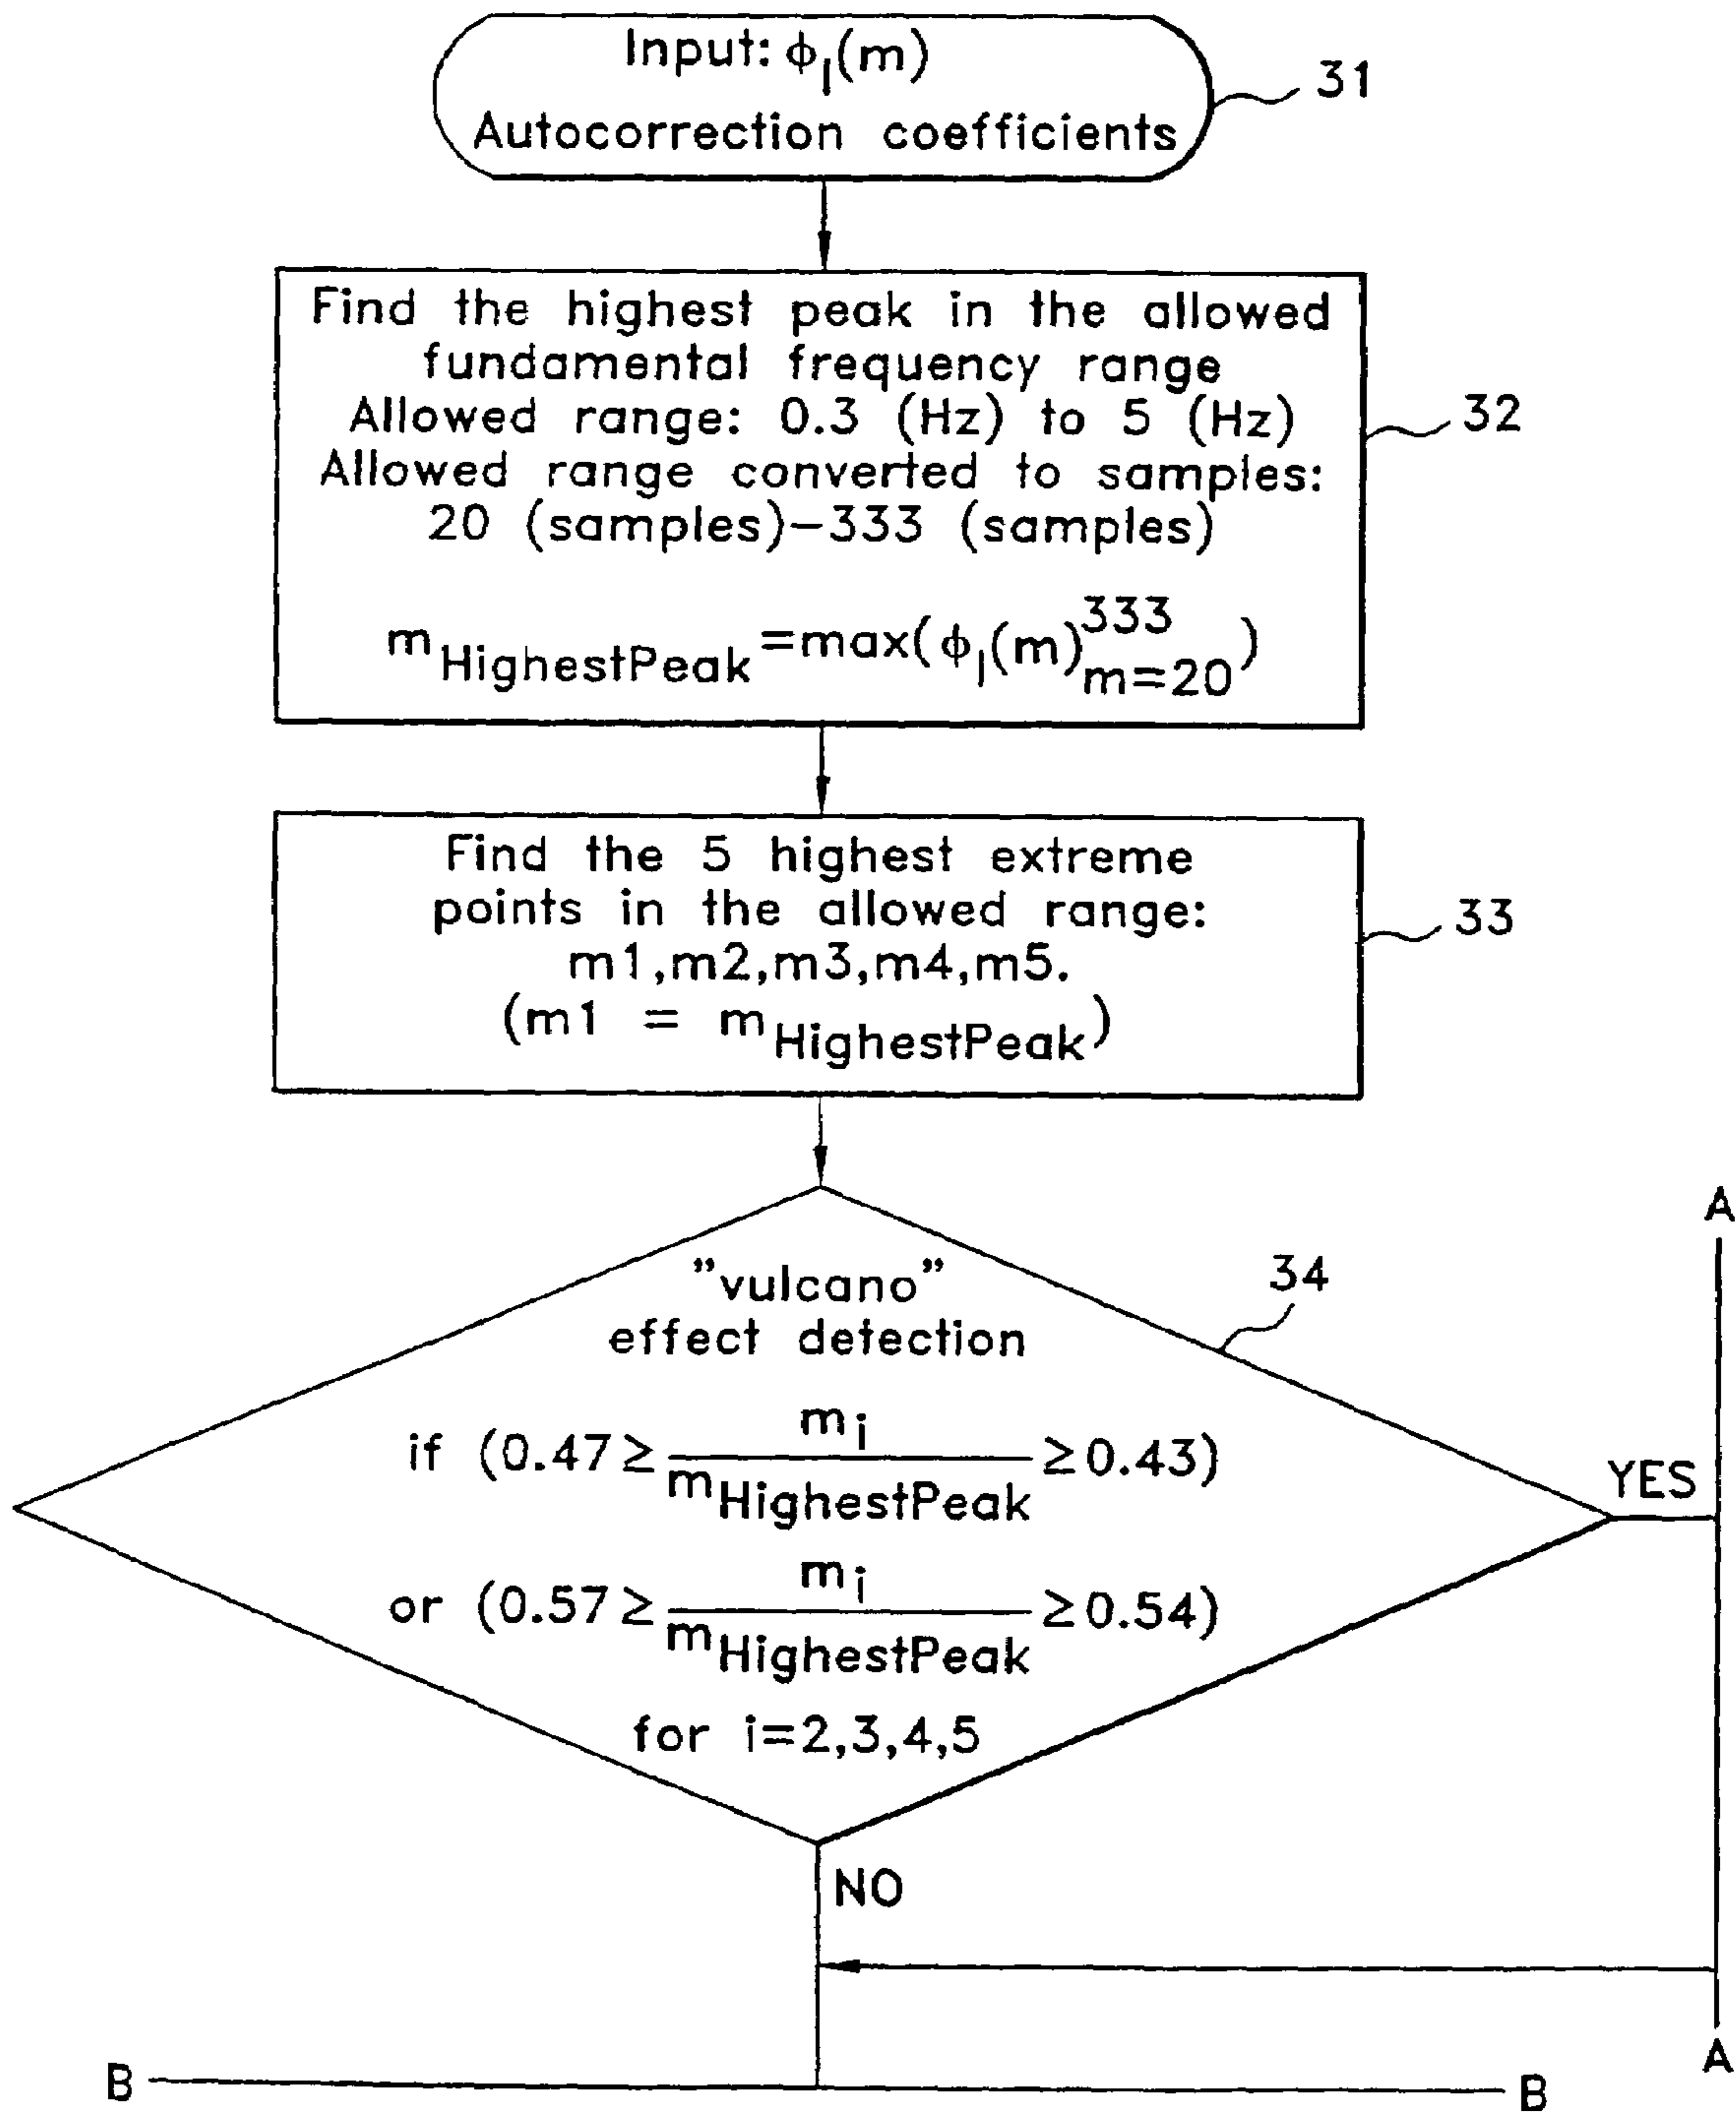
Input: $\phi_l(m)$
Autocorrection coefficients

31

Find the highest peak in the allowed fundamental frequency range
Allowed range: 0.3 (Hz) to 5 (Hz)
Allowed range converted to samples: 20 (samples)-333 (samples)

$m_{HighestPeak}=max(\phi_l(m)_{m=20}^{333})$

32

Find the 5 highest extreme points in the allowed range:
m1,m2,m3,m4,m5.
$(m1 = m_{HighestPeak})$

33

A

"vulcano" effect detection

34

if $(0.47 \geq \frac{m_i}{m_{HighestPeak}} \geq 0.43)$

or $(0.57 \geq \frac{m_i}{m_{HighestPeak}} \geq 0.54)$

for i=2,3,4,5

YES

NO

A

B

B